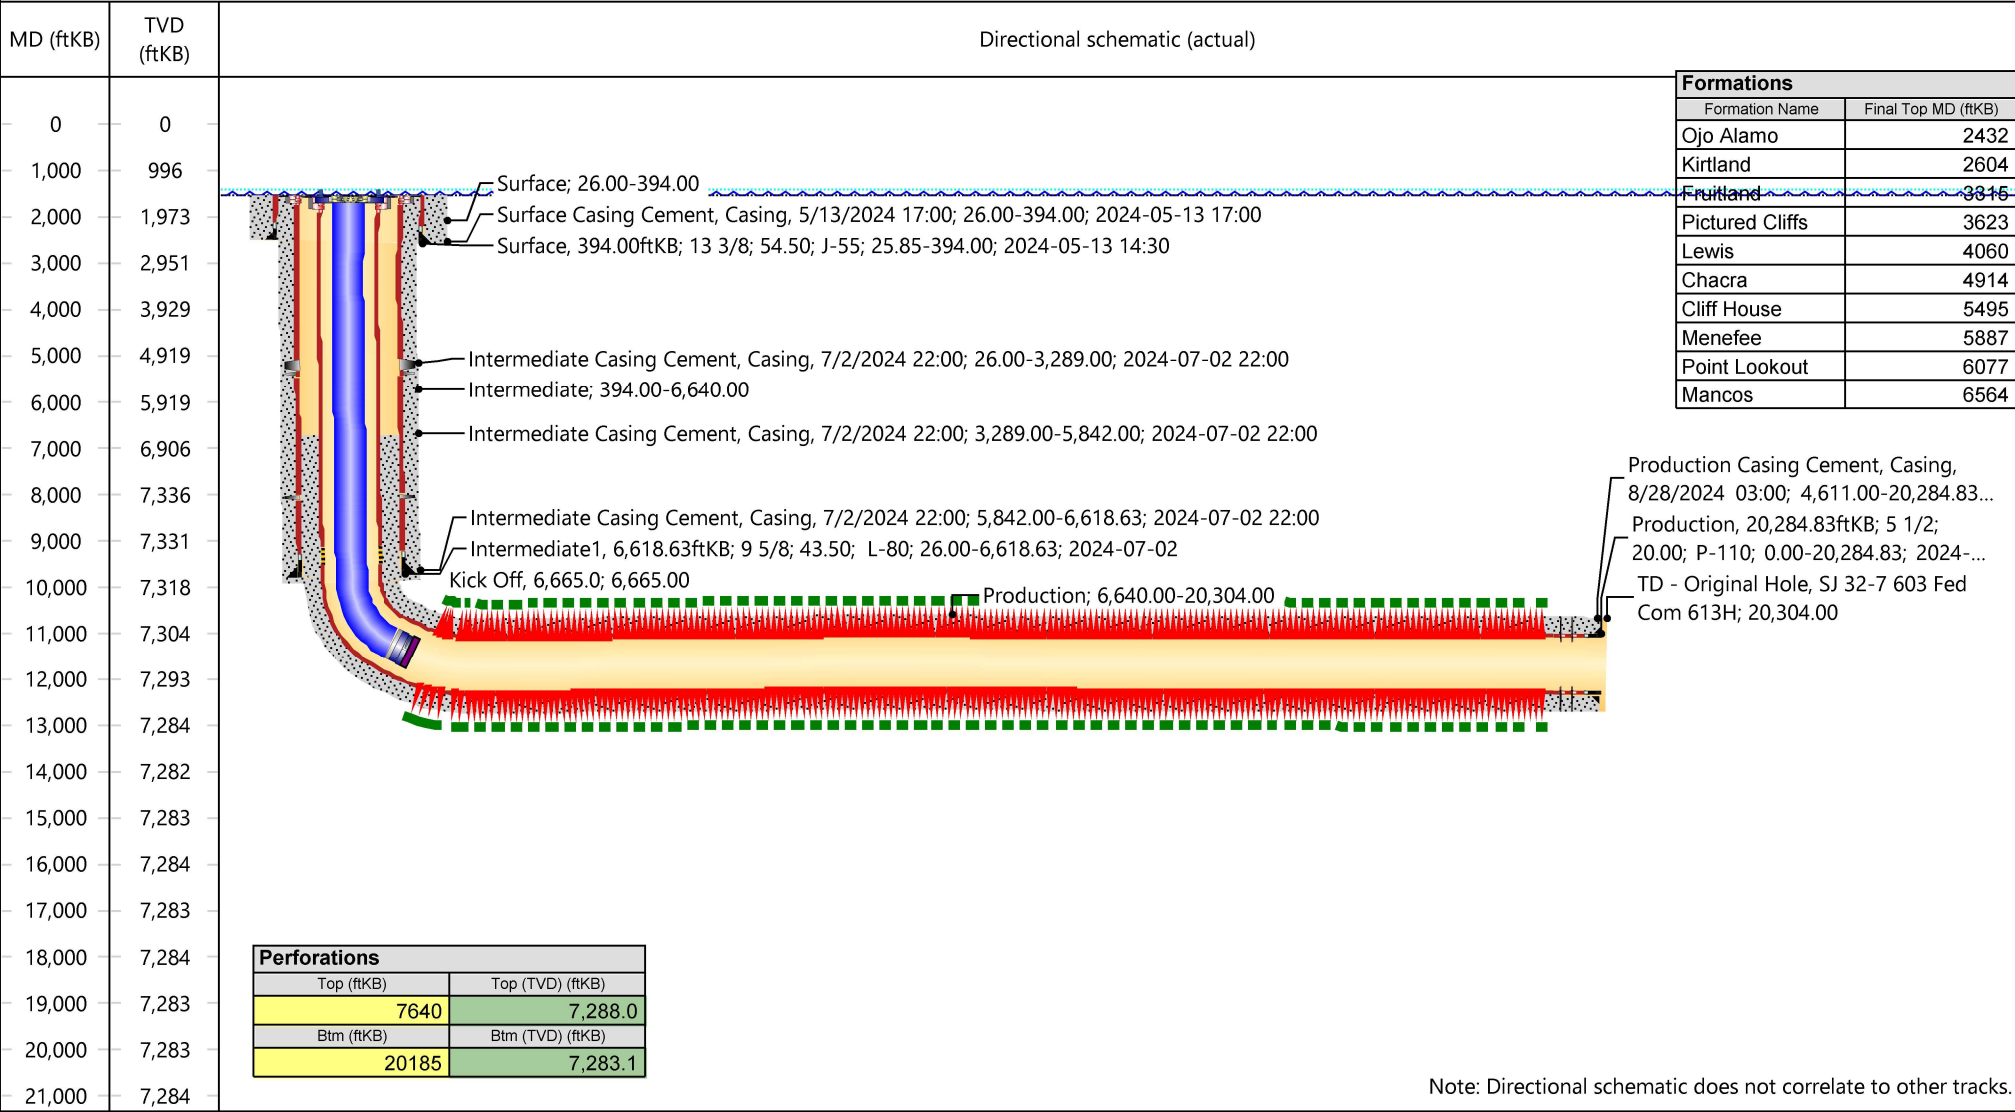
| MD (ftKB) | TVD (ftKB) |
|---|---|
| 0 | 0 |
| 1,000 | 996 |
| 2,000 | 1,973 |
| 3,000 | 2,951 |
| 4,000 | 3,929 |
| 5,000 | 4,919 |
| 6,000 | 5,919 |
| 7,000 | 6,906 |
| 8,000 | 7,336 |
| 9,000 | 7,331 |
| 10,000 | 7,318 |
| 11,000 | 7,304 |
| 12,000 | 7,293 |
| 13,000 | 7,284 |
| 14,000 | 7,282 |
| 15,000 | 7,283 |
| 16,000 | 7,284 |
| 17,000 | 7,283 |
| 18,000 | 7,284 |
| 19,000 | 7,283 |
| 20,000 | 7,283 |
| 21,000 | 7,284 |

Directional schematic (actual)

Formations

| Formation Name | Final Top MD (ftKB) |
|---|---|
| Ojo Alamo | 2432 |
| Kirtland | 2604 |
| Fruitland | 3315 |
| Pictured Cliffs | 3623 |
| Lewis | 4060 |
| Chacra | 4914 |
| Cliff House | 5495 |
| Menefee | 5887 |
| Point Lookout | 6077 |
| Mancos | 6564 |

Surface; 26.00-394.00

Surface Casing Cement, Casing, 5/13/2024 17:00; 26.00-394.00; 2024-05-13 17:00

Surface, 394.00ftKB; 13 3/8; 54.50; J-55; 25.85-394.00; 2024-05-13 14:30

Intermediate Casing Cement, Casing, 7/2/2024 22:00; 26.00-3,289.00; 2024-07-02 22:00

Intermediate; 394.00-6,640.00

Intermediate Casing Cement, Casing, 7/2/2024 22:00; 3,289.00-5,842.00; 2024-07-02 22:00

Intermediate Casing Cement, Casing, 7/2/2024 22:00; 5,842.00-6,618.63; 2024-07-02 22:00

Intermediate1, 6,618.63ftKB; 9 5/8; 43.50; L-80; 26.00-6,618.63; 2024-07-02

Kick Off, 6,665.0; 6,665.00

Production; 6,640.00-20,304.00

Production Casing Cement, Casing, 8/28/2024 03:00; 4,611.00-20,284.83...

Production, 20,284.83ftKB; 5 1/2; 20.00; P-110; 0.00-20,284.83; 2024-...

TD - Original Hole, SJ 32-7 603 Fed Com 613H; 20,304.00

Perforations

| Top (ftKB) | Top (TVD) (ftKB) |
|---|---|
| 7640 | 7,288.0 |
| Btm (ftKB) | Btm (TVD) (ftKB) |
| 20185 | 7,283.1 |

Note: Directional schematic does not correlate to other tracks.